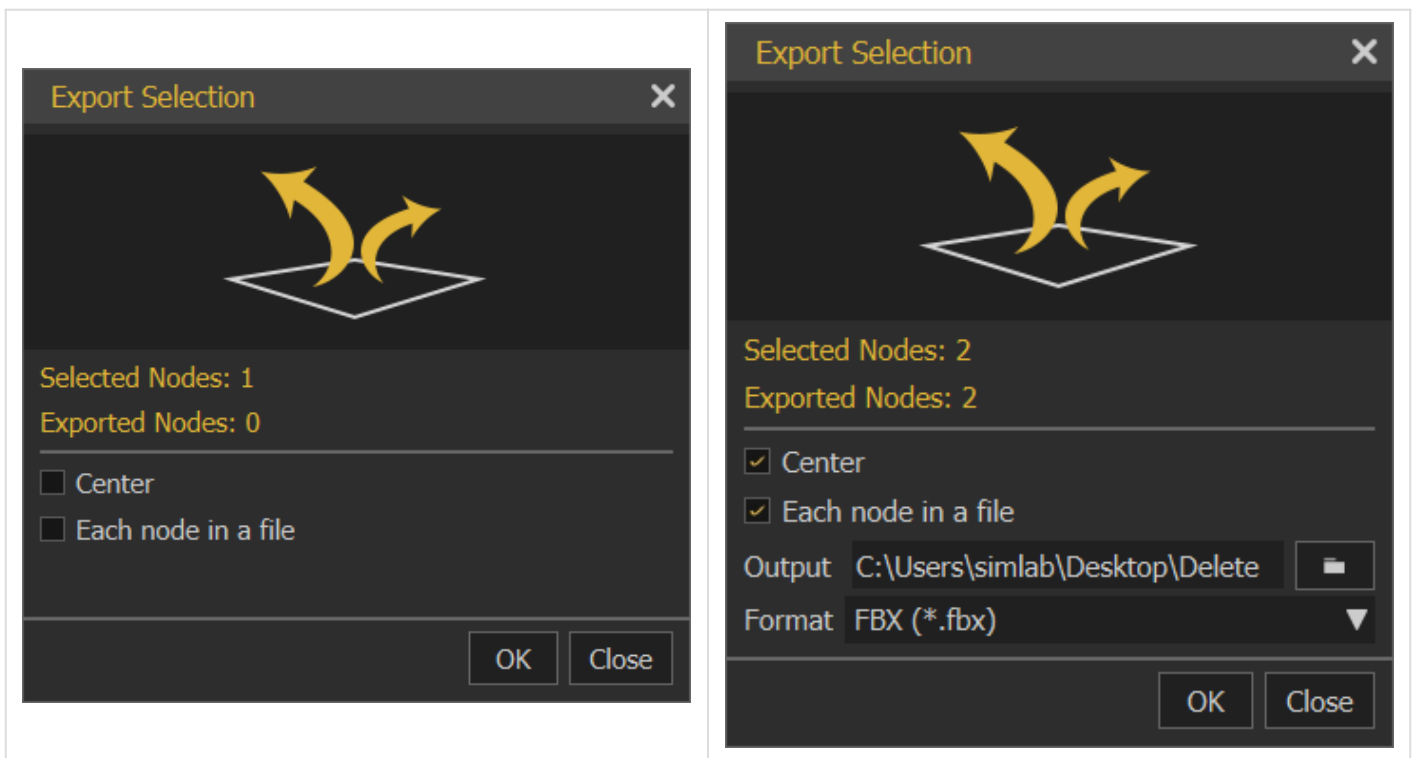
Export Selection

Selected Nodes: 1

Exported Nodes: 0

Center

Each node in a file

OK Close

Export Selection

Selected Nodes: 2

Exported Nodes: 2

Center

Each node in a file

Output C:\Users\simlab\Desktop\Delete

Format FBX (*.fbx)

OK Close